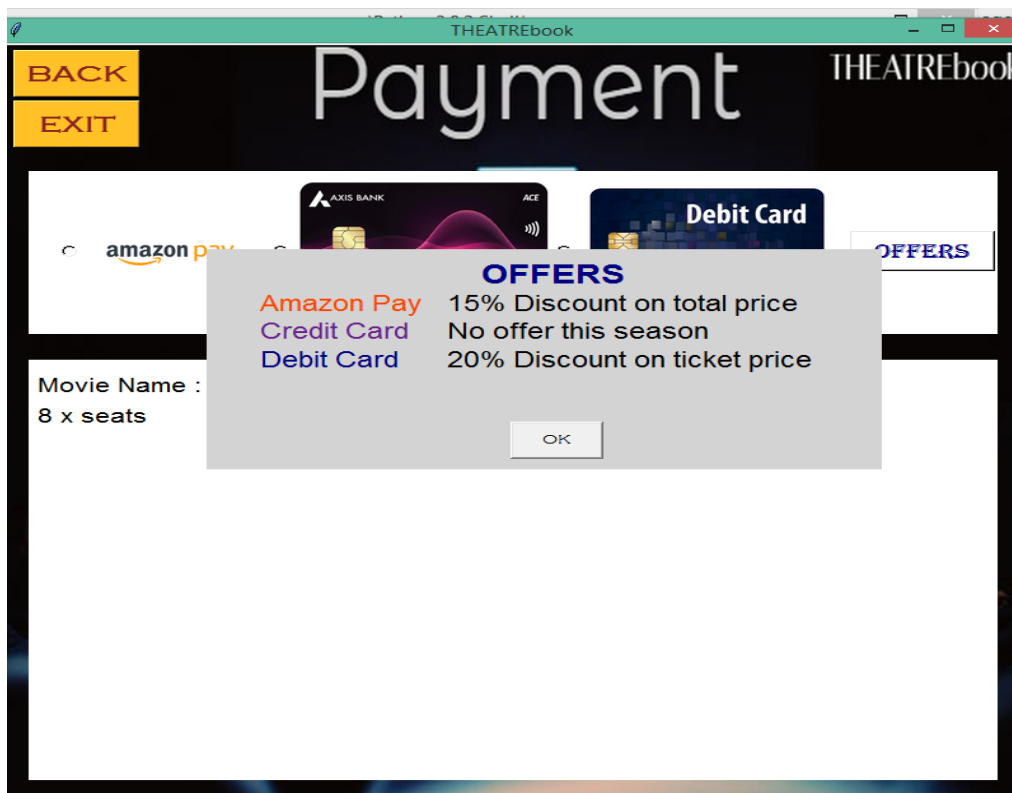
THEATREbook

BACK

EXIT

Payment

THEATREbook

amazon pay

AXIS BANK ACE

Debit Card

OFFERS

OFFERS

Amazon Pay 15% Discount on total price
Credit Card No offer this season
Debit Card 20% Discount on ticket price

OK

Movie Name :
8 x seats